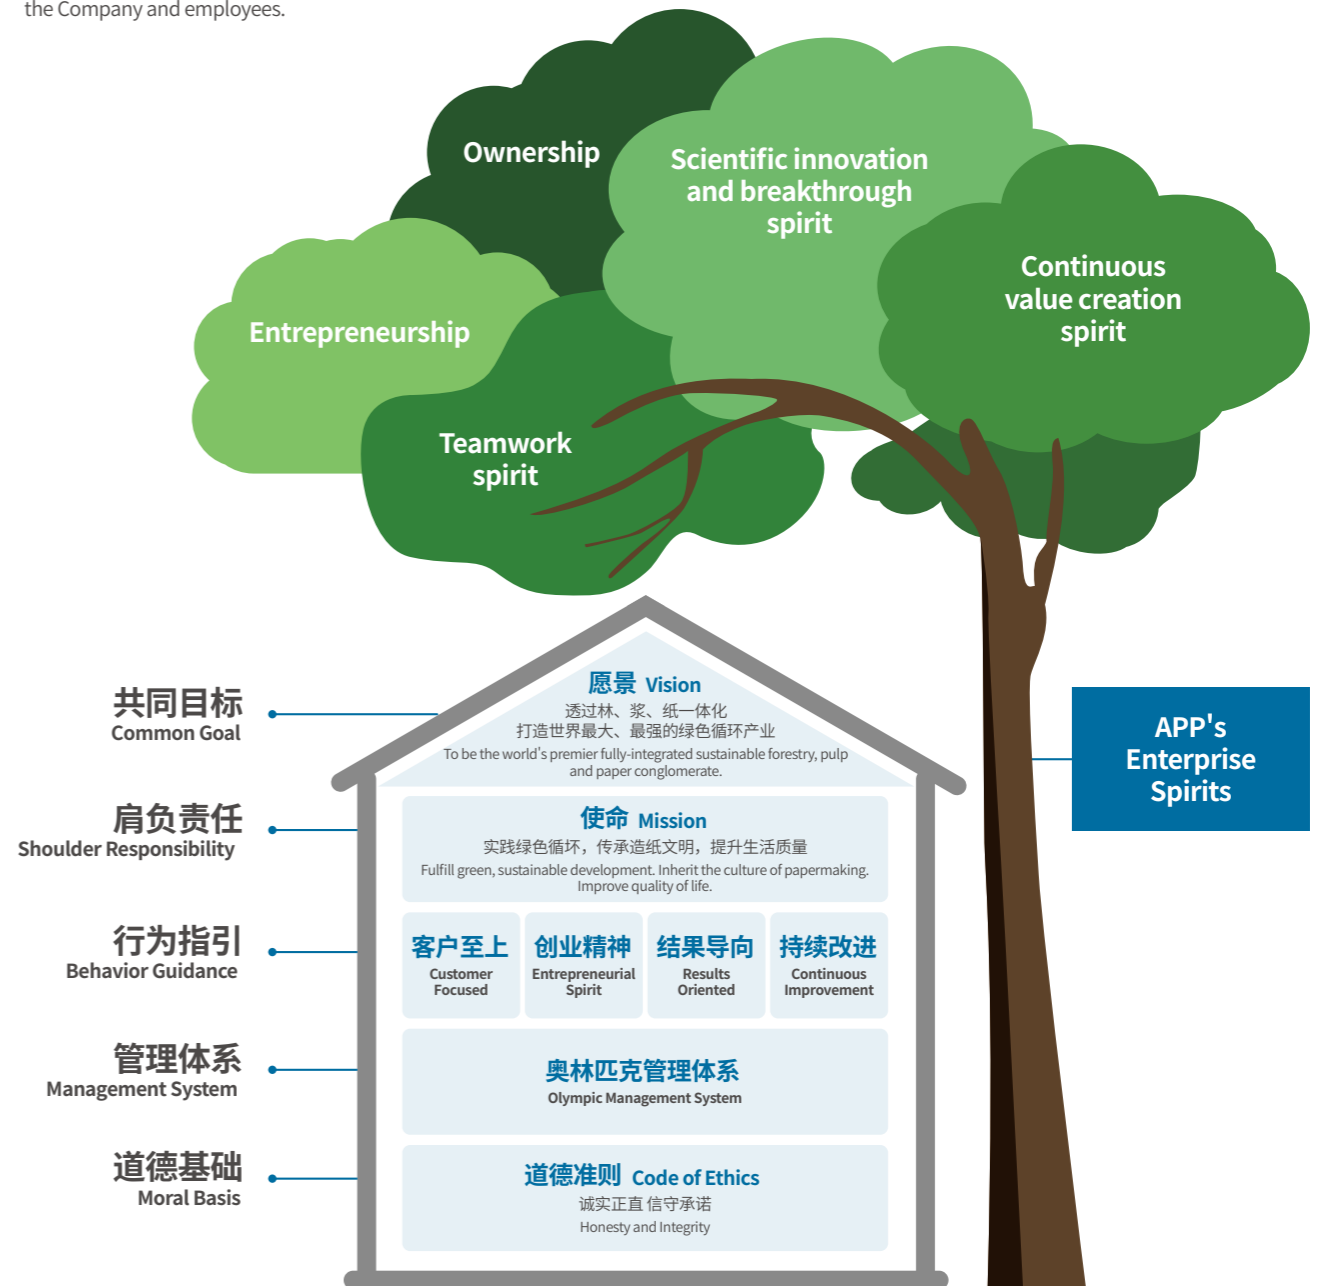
the Company and employees.

Ownership

Scientific innovation and breakthrough spirit

Continuous value creation spirit

Entrepreneurship

Teamwork spirit

共同目标
Common Goal

愿景 Vision
透过林、浆、纸一体化
打造世界最大、最强的绿色循环产业
To be the world's premier fully-integrated sustainable forestry, pulp and paper conglomerate.

APP's Enterprise Spirits

肩负责任
Shoulder Responsibility

使命 Mission
实践绿色循环，传承造纸文明，提升生活质量
Fulfill green, sustainable development. Inherit the culture of papermaking. Improve quality of life.

行为指引
Behavior Guidance

客户至上
Customer Focused

创业精神
Entrepreneurial Spirit

结果导向
Results Oriented

持续改进
Continuous Improvement

管理体系
Management System

奥林匹克管理体系
Olympic Management System

道德基础
Moral Basis

道德准则 Code of Ethics
诚实正直 信守承诺
Honesty and Integrity